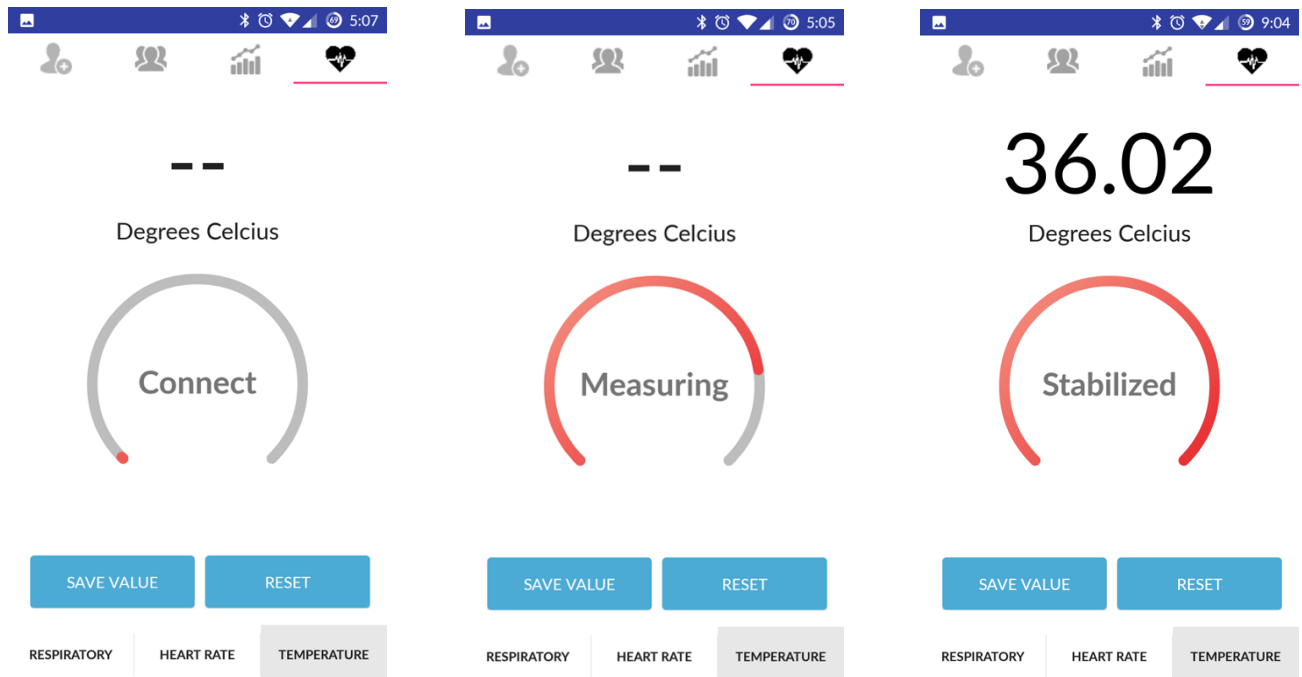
69 5:07

--

Degrees Celcius

Connect

SAVE VALUE
RESET

RESPIRATORY
HEART RATE
TEMPERATURE

70 5:05

--

Degrees Celcius

Measuring

SAVE VALUE
RESET

RESPIRATORY
HEART RATE
TEMPERATURE

59 9:04

36.02

Degrees Celcius

Stabilized

SAVE VALUE
RESET

RESPIRATORY
HEART RATE
TEMPERATURE